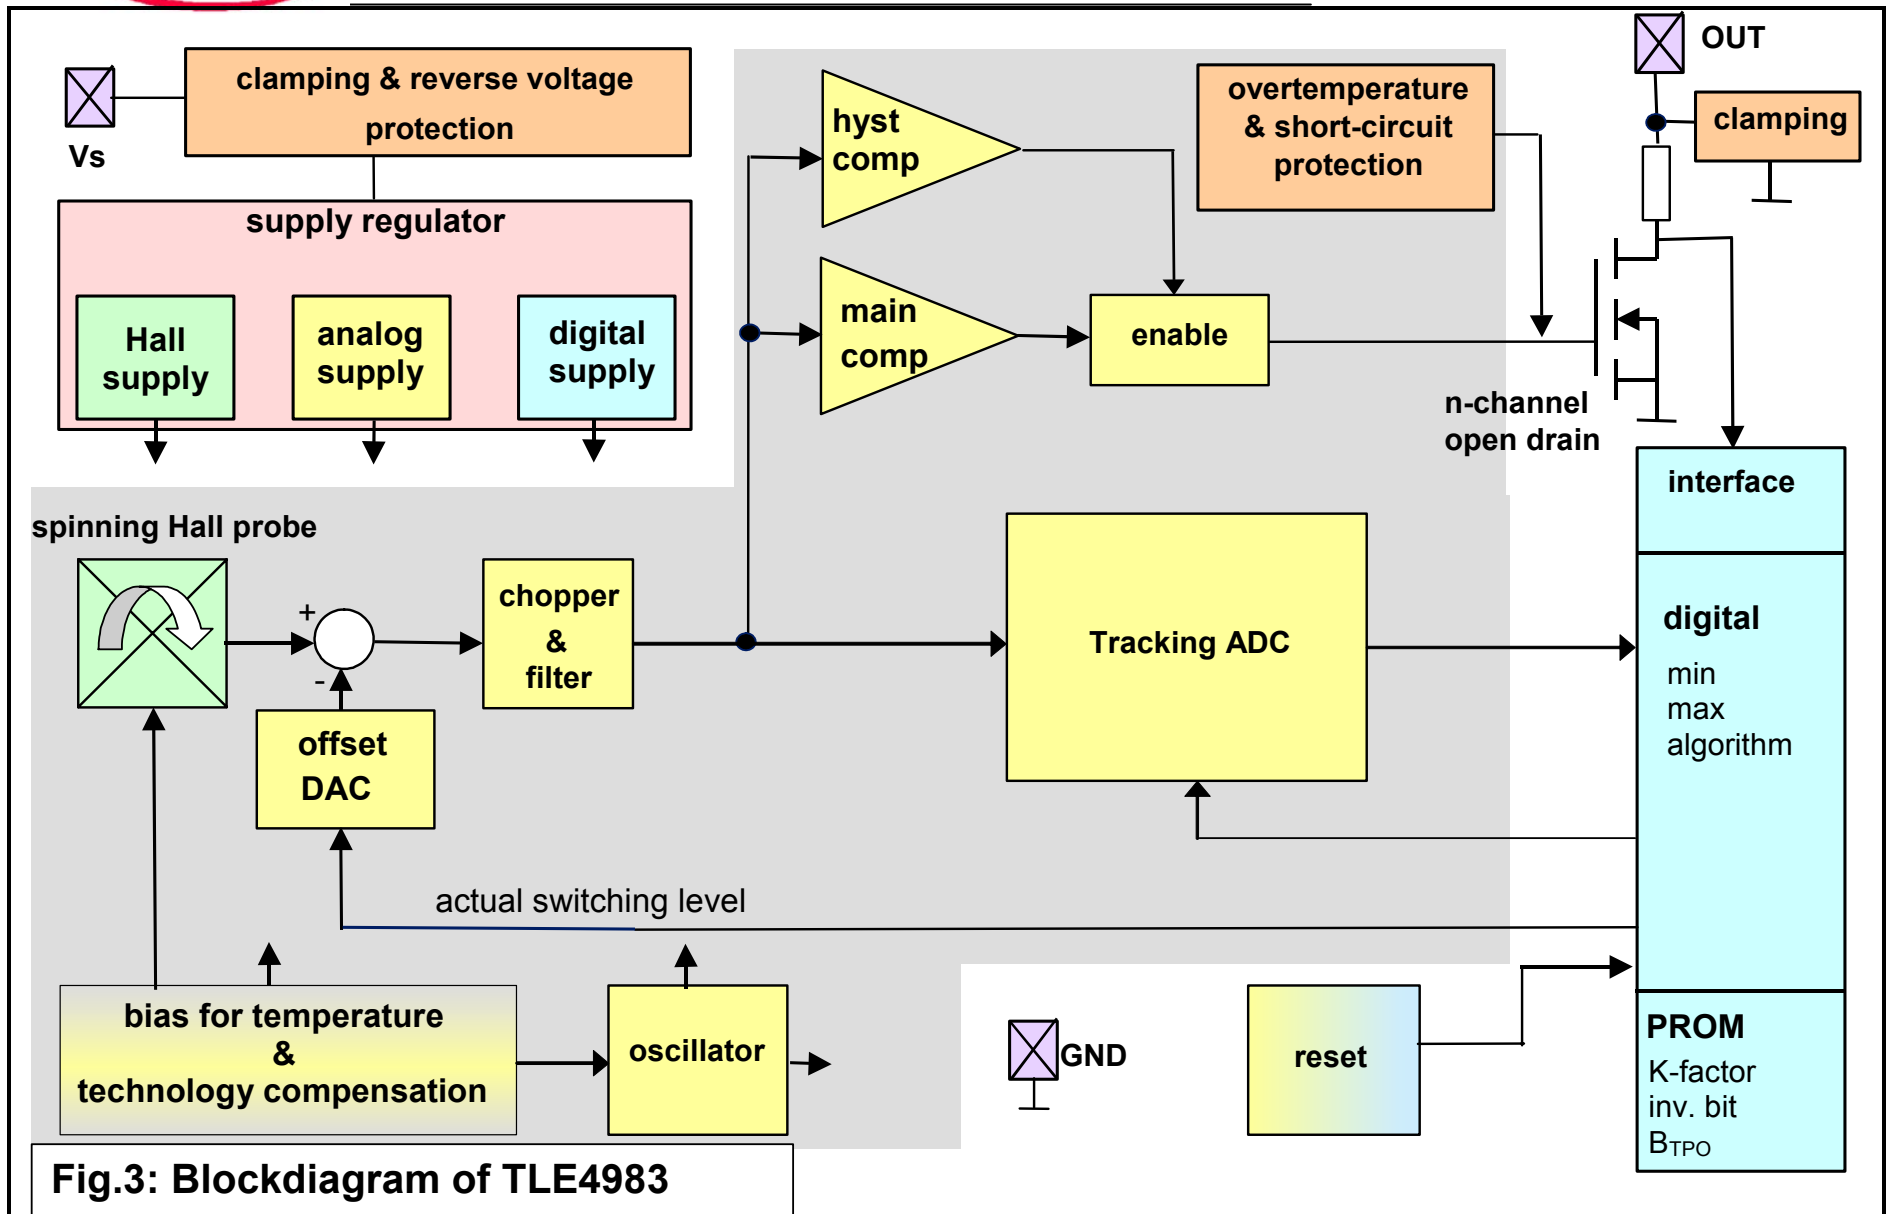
clamping & reverse voltage protection

Vs

supply regulator

Hall supply

analog supply

digital supply

hyst comp

main comp

enable

overtemperature & short-circuit protection

OUT

clamping

n-channel open drain

interface

spinning Hall probe

+

-

chopper & filter

Tracking ADC

digital

min max algorithm

offset DAC

actual switching level

bias for temperature & technology compensation

oscillator

GND

reset

PROM

K-factor inv. bit $B_{TPO}$

Fig.3: Blockdiagram of TLE4983